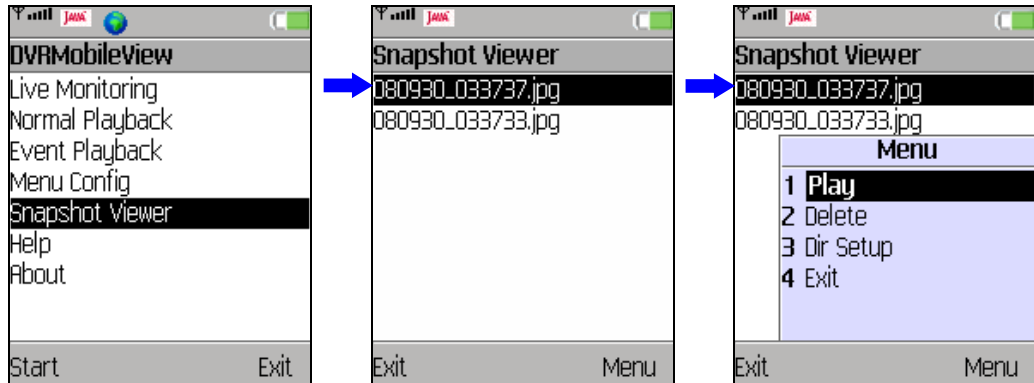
JAVA

DVRMobileView
Live Monitoring
Normal Playback
Event Playback
Menu Config
Snapshot Viewer
Help
About

Start Exit

JAVA

Snapshot Viewer
080930_033737.jpg
080930_033733.jpg

Exit Menu

JAVA

Snapshot Viewer
080930_033737.jpg
080930_033733.jpg

Menu
1 Play
2 Delete
3 Dir Setup
4 Exit

Exit Menu